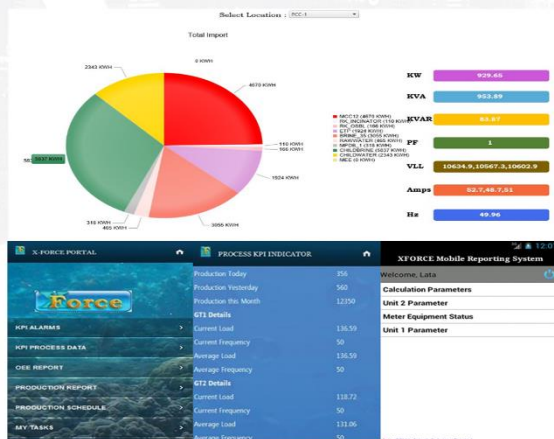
Select Location : PCC-1

Total Import

0 KWH

2343 KWH

4875 KWH

110 KWH

166 KWH

1924 KWH

5837 KWH

318 KWH

465 KWH

3056 KWH

MCC12 (4875 KWH)
RK_INCINATOR (110 KWH)
RK_GWB (166 KWH)
ETP (1924 KWH)
BRINE_55 (3056 KWH)
RAWWATER (465 KWH)
NPDB_1 (318 KWH)
CHILDBRINE (5837 KWH)
CHILDWATER (2343 KWH)
NIES (0 KWH)

| KW | 939.65 |
|---|---|
| KVA | 953.89 |
| KVAR | 63.67 |
| PF | 1 |
| VLL | 10634.9,10567.3,10602.9 |
| Amps | 52.7,48.7,51 |
| Hz | 49.96 |

X-FORCE PORTAL

Force

KPI ALARMS

KPI PROCESS DATA

OEE REPORT

PRODUCTION REPORT

PRODUCTION SCHEDULE

MY TASKS

PROCESS KPI INDICATOR

| Production Today | 356 |
|---|---|
| Production Yesterday | 560 |
| Production this Month | 12350 |
| GT1 Details | |
| Current Load | 136.59 |
| Current Frequency | 50 |
| Average Load | 136.59 |
| Average Frequency | 50 |
| GT2 Details | |
| Current Load | 118.72 |
| Current Frequency | 50 |
| Average Load | 131.06 |
| Average Frequency | 50 |

12:0

XFORCE Mobile Reporting System

Welcome, Lata

Calculation Parameters

Unit 2 Parameter

Meter Equipment Status

Unit 1 Parameter